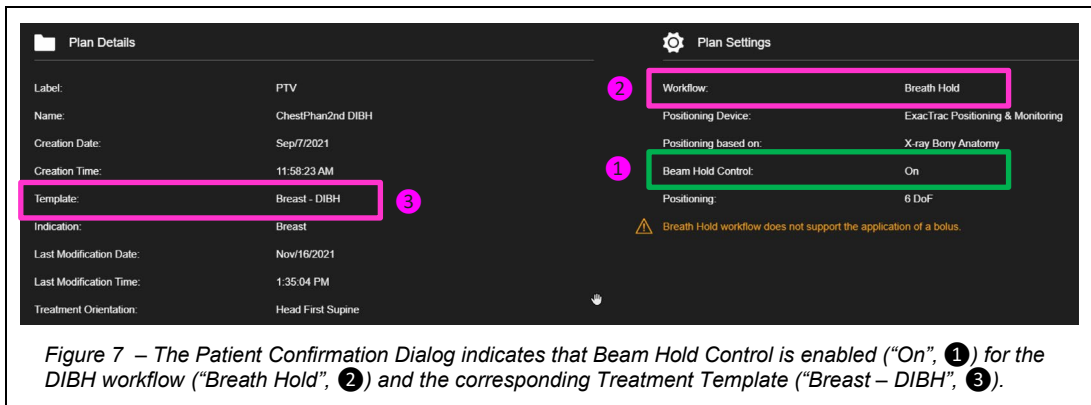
Plan Details

| | |
|---|---|
| Label: | PTV |
| Name: | ChestPhan2nd DIBH |
| Creation Date: | Sep/7/2021 |
| Creation Time: | 11:58:23 AM |
| Template: | Breast - DIBH |
| Indication: | Breast |
| Last Modification Date: | Nov/16/2021 |
| Last Modification Time: | 1:35:04 PM |
| Treatment Orientation: | Head First Supine |

3

Plan Settings

2

| | |
|---|---|
| Workflow: | Breath Hold |
| Positioning Device: | ExacTrac Positioning & Monitoring |
| Positioning based on: | X-ray Bony Anatomy |
| Beam Hold Control: | On |
| Positioning: | 6 DoF |

1

Breath Hold workflow does not support the application of a bolus.

Figure 7 – The Patient Confirmation Dialog indicates that Beam Hold Control is enabled (“On”, ❶) for the DIBH workflow (“Breath Hold”, ❷) and the corresponding Treatment Template (“Breast – DIBH”, ❸).